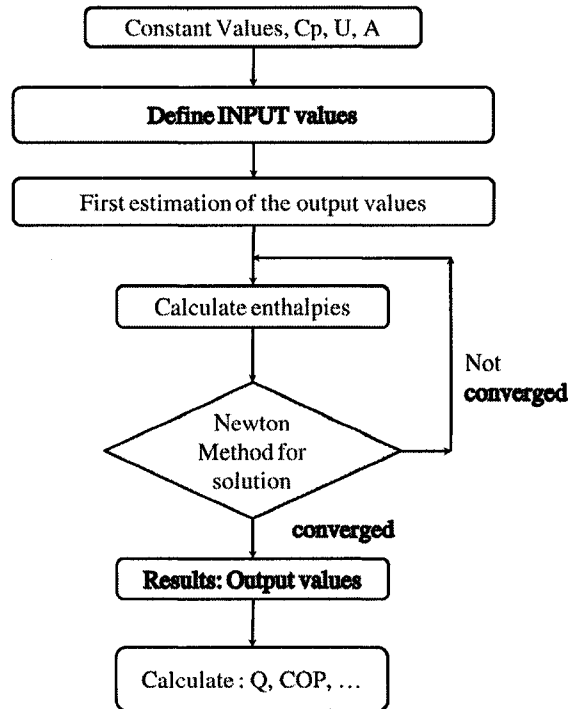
Constant Values, Cp, U, A

Define INPUT values

First estimation of the output values

Calculate enthalpies

Newton Method for solution

Not converged

converged

Results: Output values

Calculate : Q, COP, ...